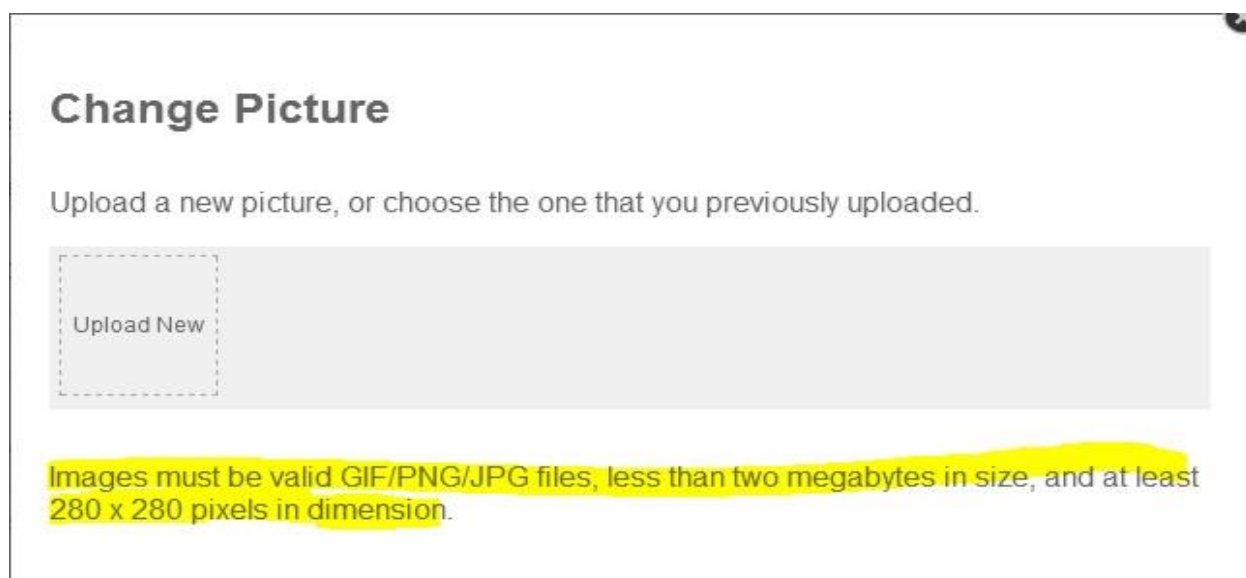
Change Picture

Upload a new picture, or choose the one that you previously uploaded.

Upload New

Images must be valid GIF/PNG/JPG files, less than two megabytes in size, and at least 280 x 280 pixels in dimension.